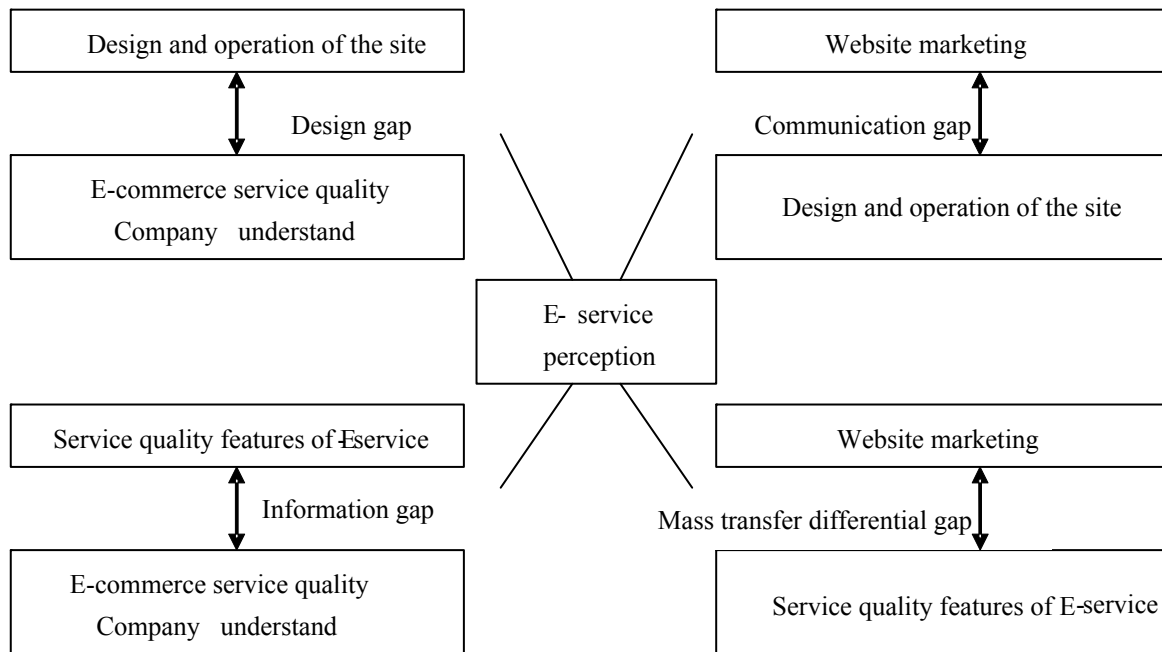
Design and operation of the site

Design gap

E-commerce service quality
Company understand

Website marketing

Communication gap

Design and operation of the site

E- service perception

Service quality features of E-service

Information gap

E-commerce service quality
Company understand

Website marketing

Mass transfer differential gap

Service quality features of E-service